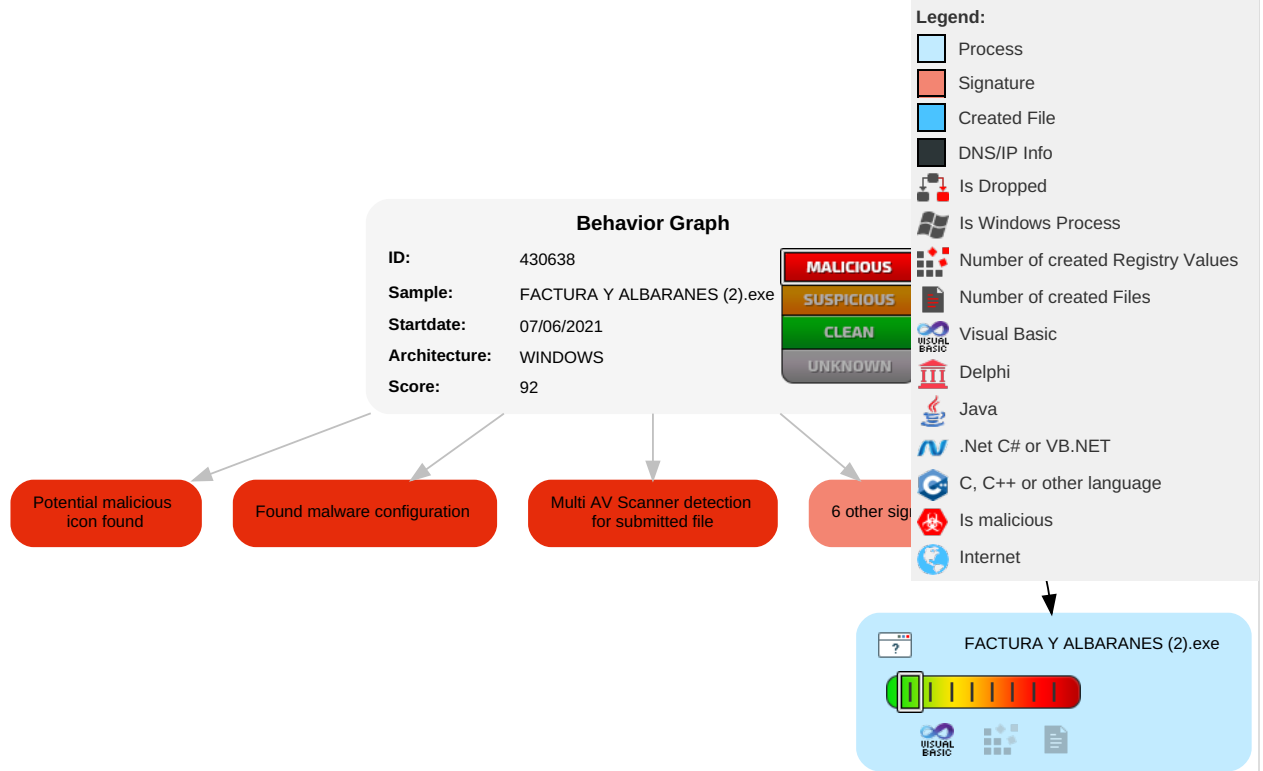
Legend:
Process
Signature
Created File
DNS/IP Info
Is Dropped
Is Windows Process
Number of created Registry Values
Number of created Files
Visual Basic
Delphi
Java
.Net C# or VB.NET
C, C++ or other language
Is malicious
Internet

Behavior Graph

| ID: | 430638 |
|---|---|
| Sample: | FACTURA Y ALBARANES (2).exe |
| Startdate: | 07/06/2021 |
| Architecture: | WINDOWS |
| Score: | 92 |

MALICIOUS
SUSPICIOUS
CLEAN
UNKNOWN

Potential malicious icon found

Found malware configuration

Multi AV Scanner detection for submitted file

6 other sig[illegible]

FACTURA Y ALBARANES (2).exe